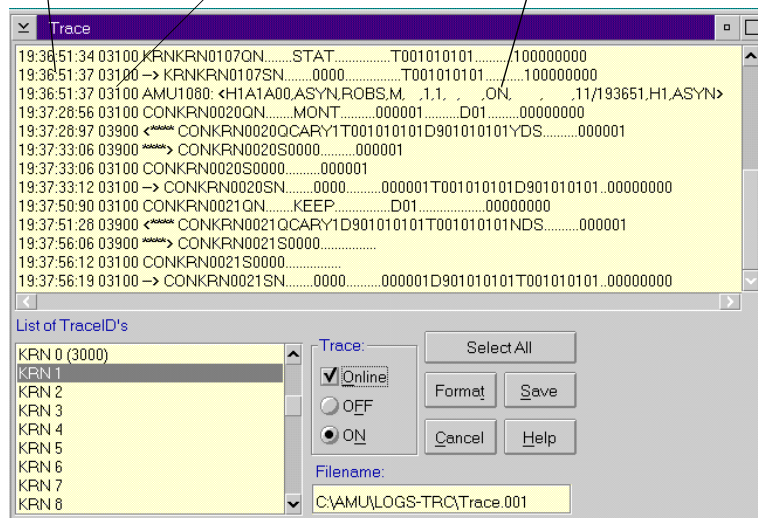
Trace

19:36:51:34 03100 KRNKRN0107QN........STAT................T001010101..........100000000
19:36:51:37 03100 --> KRNKRN0107SN........0000................T001010101..........100000000
19:36:51:37 03100 AMU1080: <H1A1A00,ASYN,ROBS,M, ,1,1, , ,ON, , ,11/193651,H1,ASYN>
19:37:28:56 03100 CONKRN0020QN........MONT..........000001..........D01.........00000000
19:37:28:97 03900 <**** CONKRN0020QCARY1T001010101D901010101YDS..........000001
19:37:33:06 03900 ****> CONKRN0020S0000..........000001
19:37:33:06 03100 CONKRN0020S0000..........000001
19:37:33:12 03100 --> CONKRN0020SN........0000..........000001T001010101D901010101..00000000
19:37:50:90 03100 CONKRN0021QN........KEEP................D01..................00000000
19:37:51:28 03900 <**** CONKRN0021QCARY1D901010101T001010101NDS..........000001
19:37:56:06 03900 ****> CONKRN0021S0000................
19:37:56:12 03100 CONKRN0021S0000................
19:37:56:19 03100 --> CONKRN0021SN........0000..........000001D901010101T001010101..00000000

List of TraceID's

KRN 0 (3000)
KRN 1
KRN 2
KRN 3
KRN 4
KRN 5
KRN 6
KRN 7
KRN 8

Trace:
Online
OFF
ON

Select All
Format
Save
Cancel
Help

Filename:
C:\AMU\LOGS-TRC\Trace.001